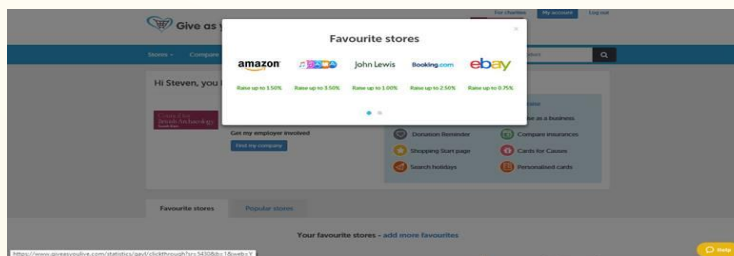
Give as

For charities My account Log out

Stores Compare

Hi Steven, you

Get my employer involved

Find my company

Donation Reminder

Compare insurances

Shopping Start page

Cards for Causes

Search holidays

Personalised cards

Favourite stores

×

amazon

John Lewis

Booking.com

ebay

Raise up to 1.50%

Raise up to 3.50%

Raise up to 1.00%

Raise up to 2.50%

Raise up to 0.75%

Favourite stores Popular stores

Your favourite stores - add more favourites

https://www.giveasyoulive.com/statistics/ga/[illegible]

Help